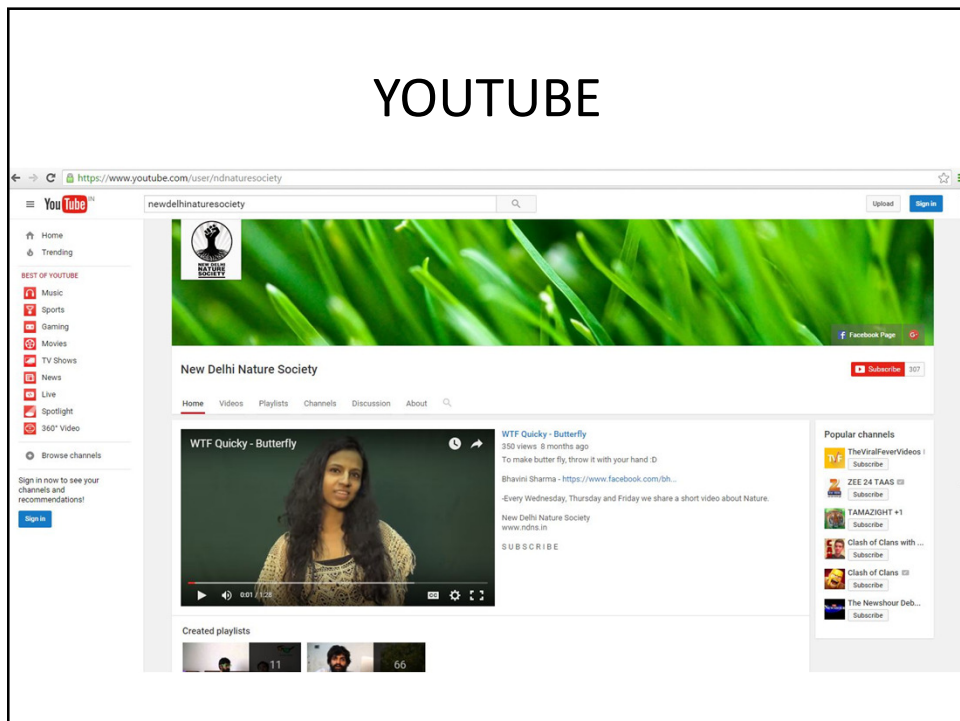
YOUTUBE

https://www.youtube.com/user/ndnaturesociety

YouTube IN

newdelhinaturesociety

Upload

Sign in

Home
Trending

BEST OF YOUTUBE
Music
Sports
Gaming
Movies
TV Shows
News
Live
Spotlight
360° Video

Browse channels

Sign in now to see your channels and recommendations!

Sign in

NEW DELHI NATURE SOCIETY

Facebook Page

New Delhi Nature Society

Subscribe 307

Home Videos Playlists Channels Discussion About

WTF Quicky - Butterfly

0:01 / 1:28

WTF Quicky - Butterfly
350 views 8 months ago
To make butter fly, throw it with your hand :D

Bhavini Sharma - https://www.facebook.com/bh...

-Every Wednesday, Thursday and Friday we share a short video about Nature.

New Delhi Nature Society
www.ndns.in

SUBSCRIBE

Popular channels
TheViralFeverVideos
Subscribe
ZEE 24 TAAS
Subscribe
TAMAZIGHT +1
Subscribe
Clash of Clans with ...
Subscribe
Clash of Clans
Subscribe
The Newshour Deb...
Subscribe

Created playlists

11

66